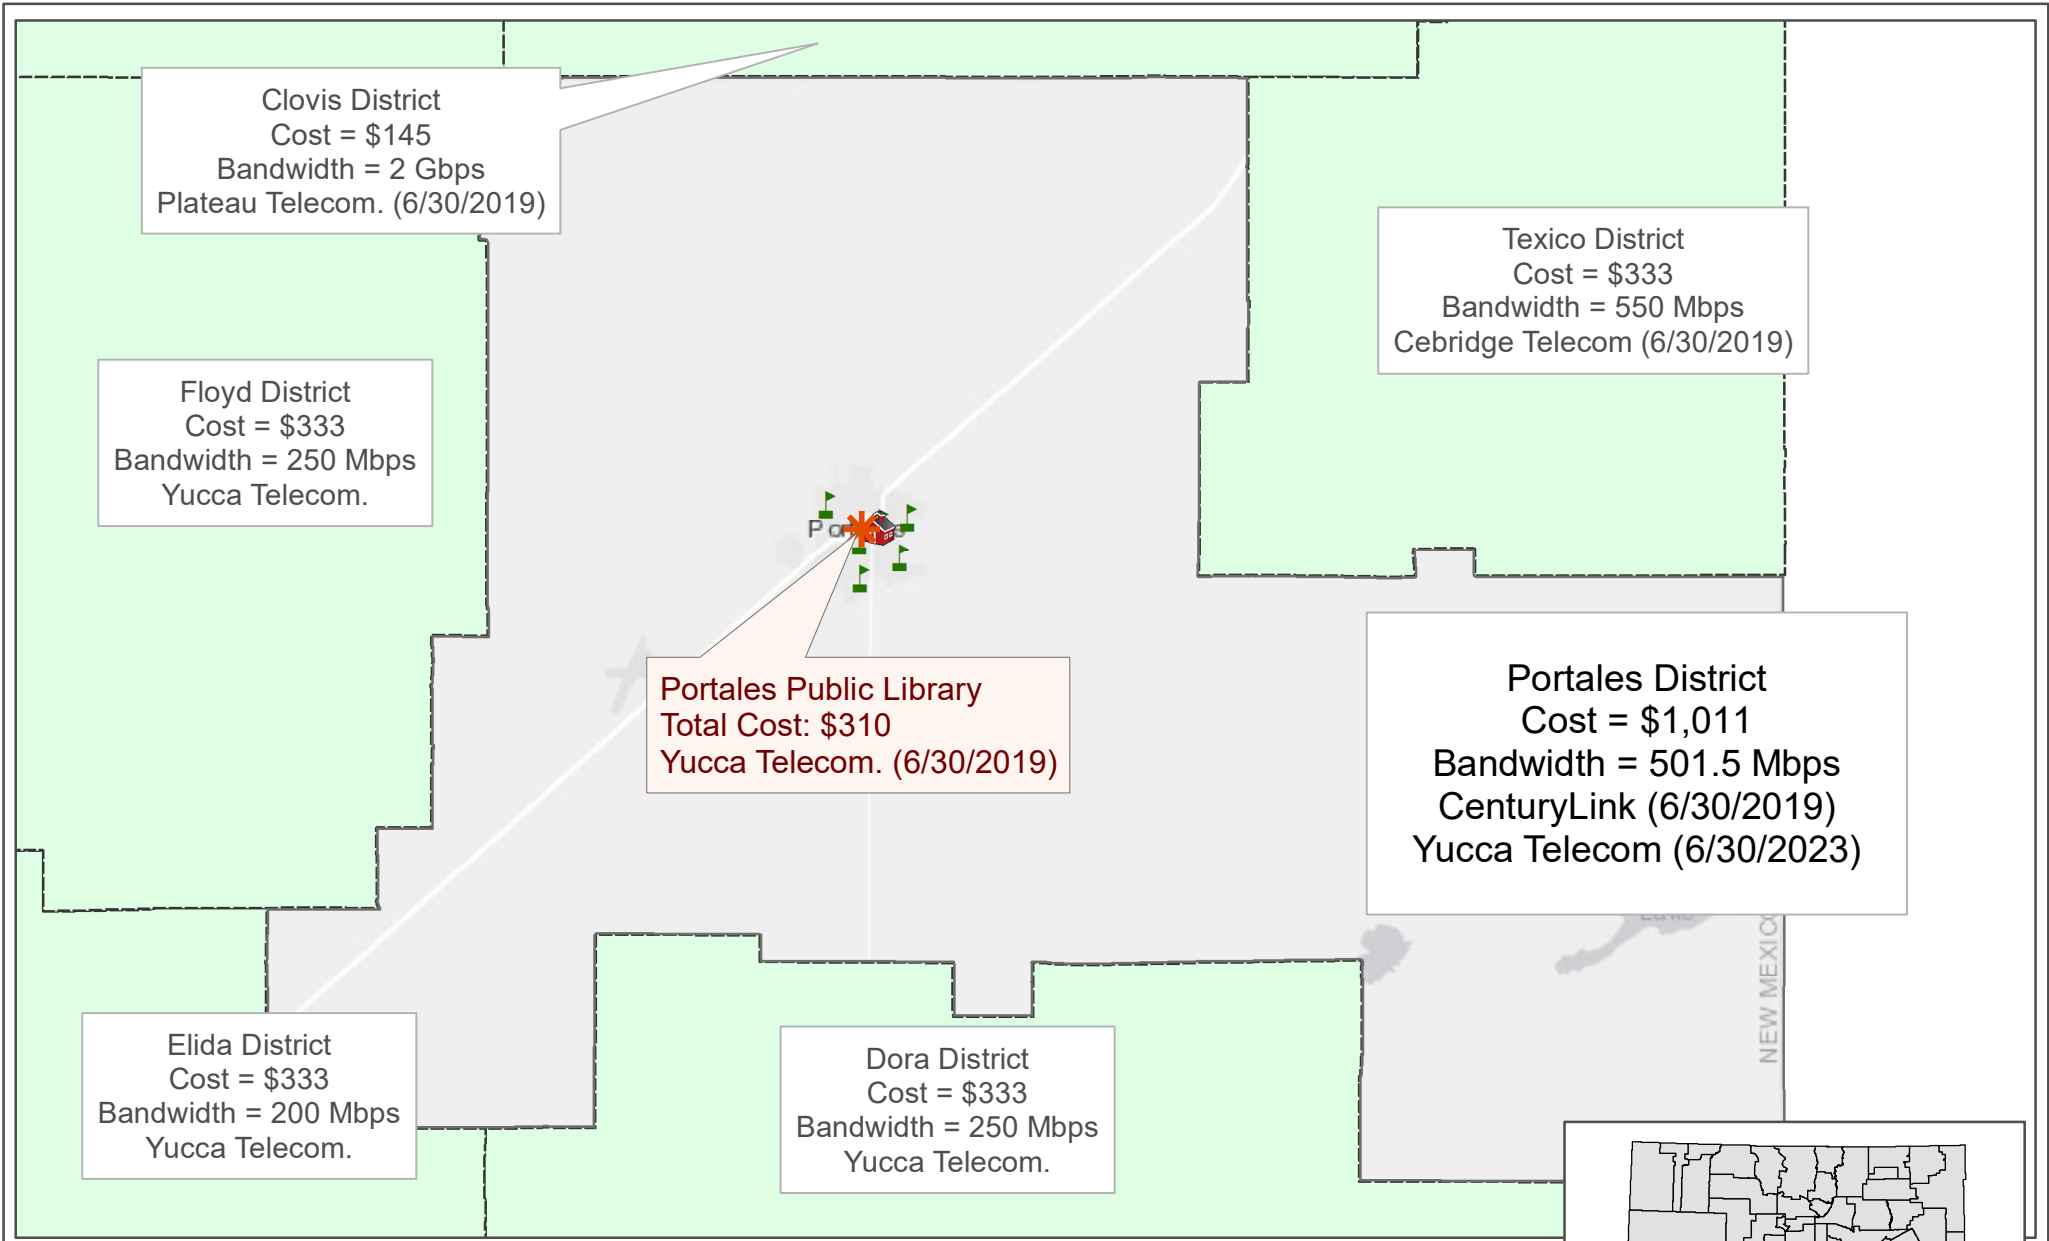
Clovis District
Cost = $145
Bandwidth = 2 Gbps
Plateau Telecom. (6/30/2019)

Texico District
Cost = $333
Bandwidth = 550 Mbps
Cebridge Telecom (6/30/2019)

Floyd District
Cost = $333
Bandwidth = 250 Mbps
Yucca Telecom.

Portales Public Library
Total Cost: $310
Yucca Telecom. (6/30/2019)

Portales District
Cost = $1,011
Bandwidth = 501.5 Mbps
CenturyLink (6/30/2019)
Yucca Telecom (6/30/2023)

NEW MEXICO

Elida District
Cost = $333
Bandwidth = 200 Mbps
Yucca Telecom.

Dora District
Cost = $333
Bandwidth = 250 Mbps
Yucca Telecom.